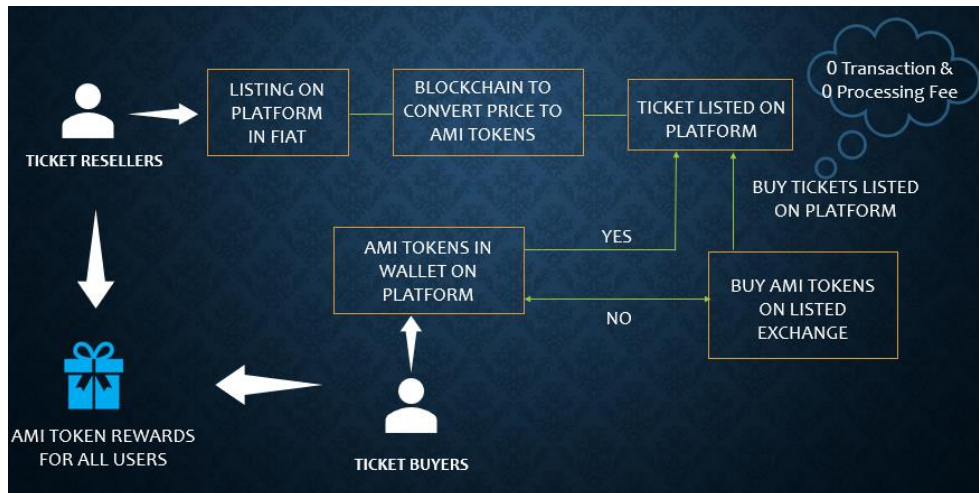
TICKET RESELLERS

LISTING ON PLATFORM IN FIAT

BLOCKCHAIN TO CONVERT PRICE TO AMI TOKENS

TICKET LISTED ON PLATFORM

0 Transaction & 0 Processing Fee

BUY TICKETS LISTED ON PLATFORM

AMI TOKENS IN WALLET ON PLATFORM

YES

NO

BUY AMI TOKENS ON LISTED EXCHANGE

AMI TOKEN REWARDS FOR ALL USERS

TICKET BUYERS